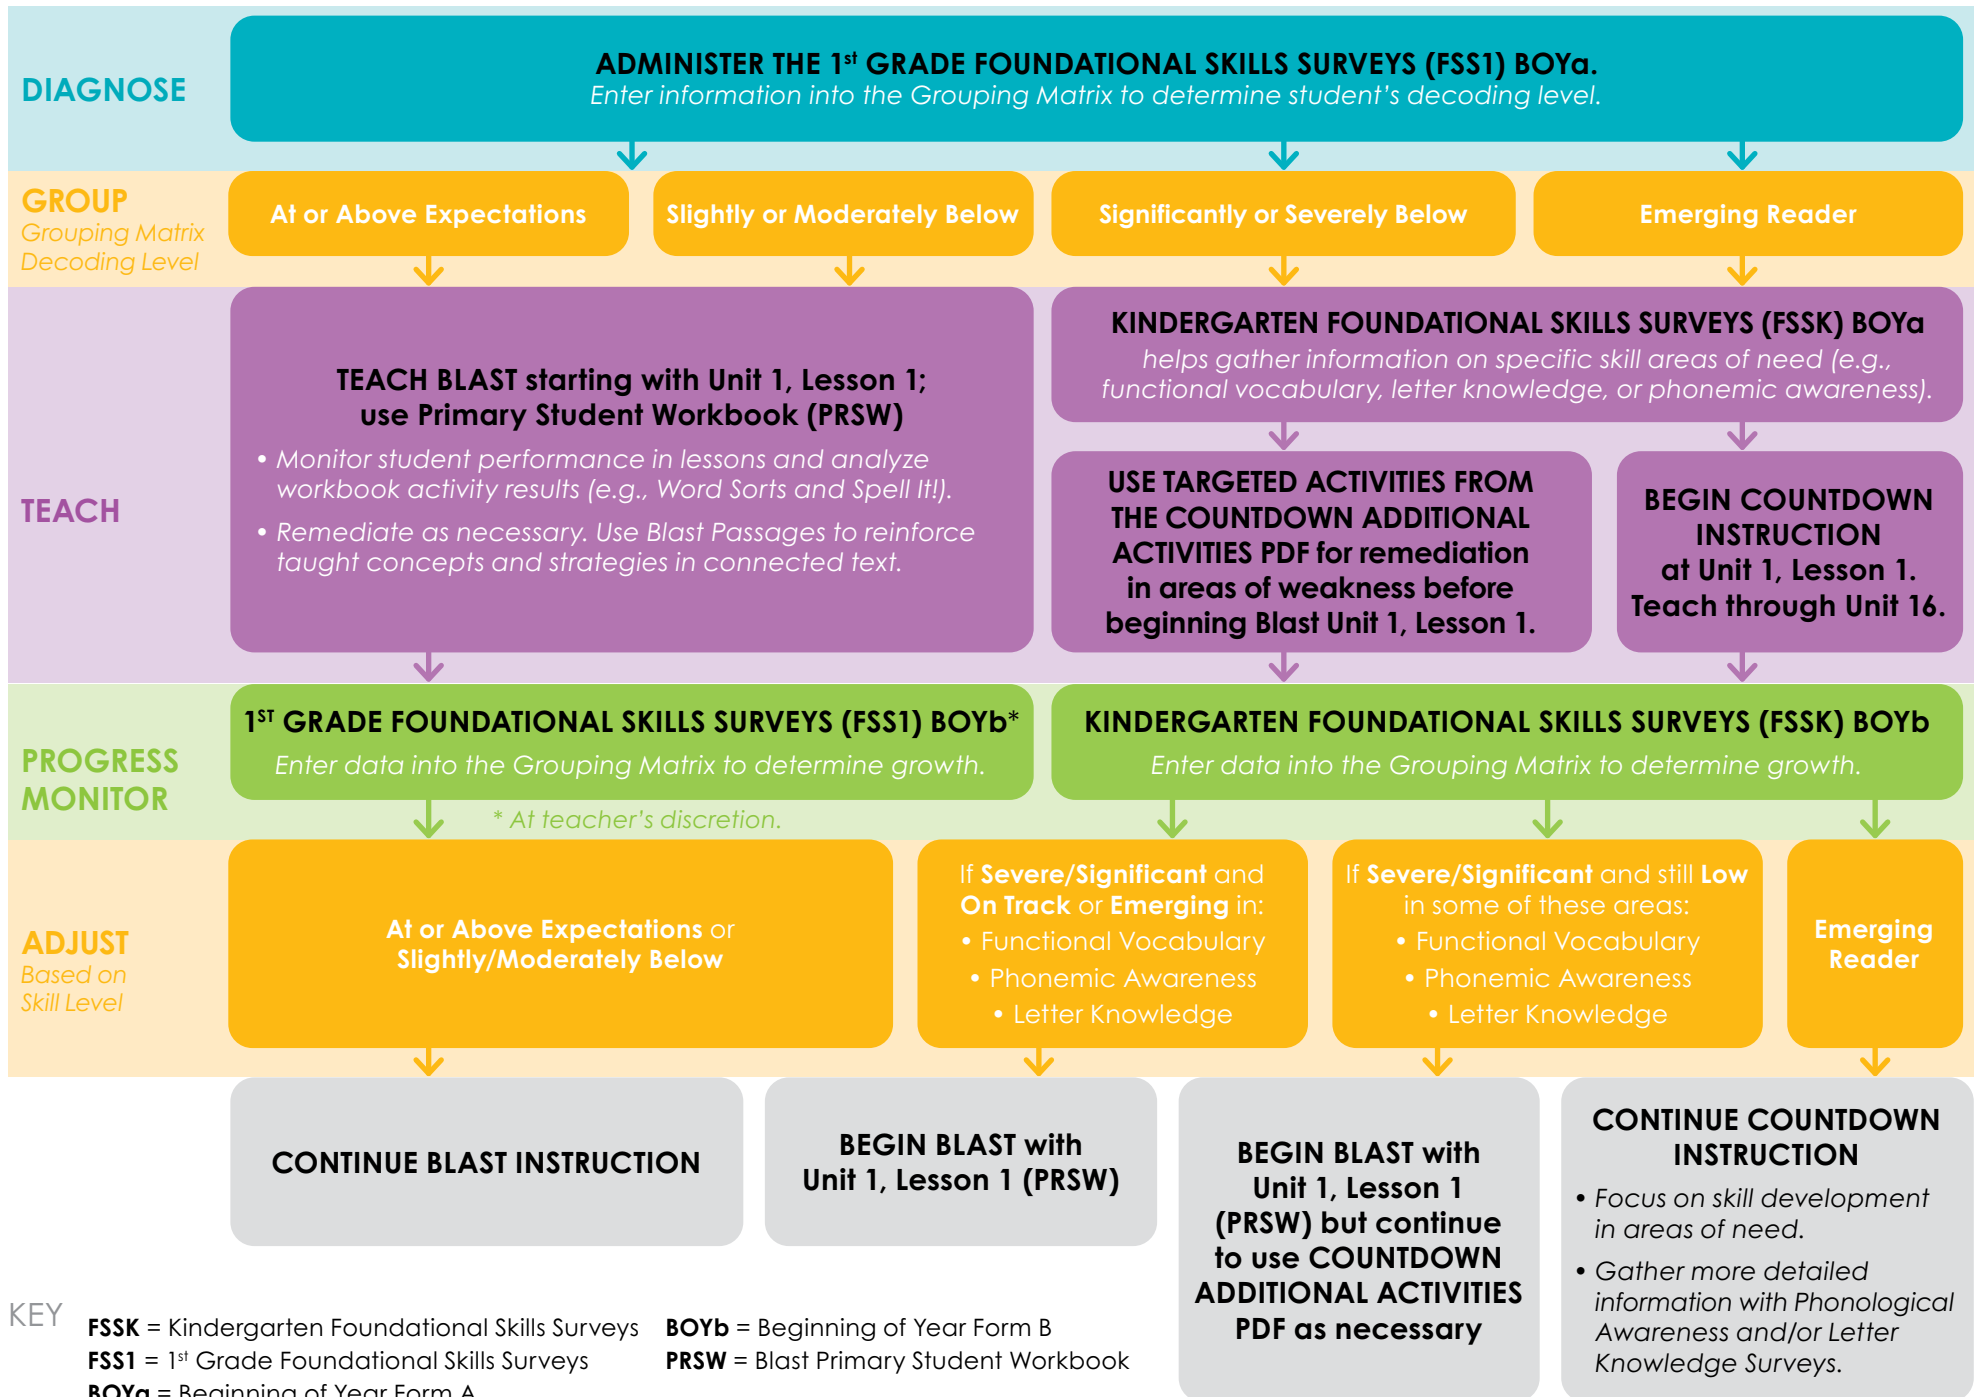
DIAGNOSE

ADMINISTER THE 1$^{st}$ GRADE FOUNDATIONAL SKILLS SURVEYS (FSS1) BOYa.
Enter information into the Grouping Matrix to determine student's decoding level.

GROUP
Grouping Matrix
Decoding Level

At or Above Expectations

Slightly or Moderately Below

Significantly or Severely Below

Emerging Reader

TEACH

TEACH BLAST starting with Unit 1, Lesson 1; use Primary Student Workbook (PRSW)

• Monitor student performance in lessons and analyze workbook activity results (e.g., Word Sorts and Spell It!).
• Remediate as necessary. Use Blast Passages to reinforce taught concepts and strategies in connected text.

KINDERGARTEN FOUNDATIONAL SKILLS SURVEYS (FSSK) BOYa
helps gather information on specific skill areas of need (e.g., functional vocabulary, letter knowledge, or phonemic awareness).

USE TARGETED ACTIVITIES FROM THE COUNTDOWN ADDITIONAL ACTIVITIES PDF for remediation in areas of weakness before beginning Blast Unit 1, Lesson 1.

BEGIN COUNTDOWN INSTRUCTION at Unit 1, Lesson 1. Teach through Unit 16.

PROGRESS MONITOR

1$^{ST}$ GRADE FOUNDATIONAL SKILLS SURVEYS (FSS1) BOYb*
Enter data into the Grouping Matrix to determine growth.

* At teacher's discretion.

KINDERGARTEN FOUNDATIONAL SKILLS SURVEYS (FSSK) BOYb
Enter data into the Grouping Matrix to determine growth.

ADJUST
Based on
Skill Level

At or Above Expectations or Slightly/Moderately Below

If Severe/Significant and On Track or Emerging in:
• Functional Vocabulary
• Phonemic Awareness
• Letter Knowledge

If Severe/Significant and still Low in some of these areas:
• Functional Vocabulary
• Phonemic Awareness
• Letter Knowledge

Emerging Reader

CONTINUE BLAST INSTRUCTION

BEGIN BLAST with Unit 1, Lesson 1 (PRSW)

BEGIN BLAST with Unit 1, Lesson 1 (PRSW) but continue to use COUNTDOWN ADDITIONAL ACTIVITIES PDF as necessary

CONTINUE COUNTDOWN INSTRUCTION
• Focus on skill development in areas of need.
• Gather more detailed information with Phonological Awareness and/or Letter Knowledge Surveys.

KEY
FSSK = Kindergarten Foundational Skills Surveys
FSS1 = 1$^{st}$ Grade Foundational Skills Surveys
BOYa = Beginning of Year Form A
BOYb = Beginning of Year Form B
PRSW = Blast Primary Student Workbook